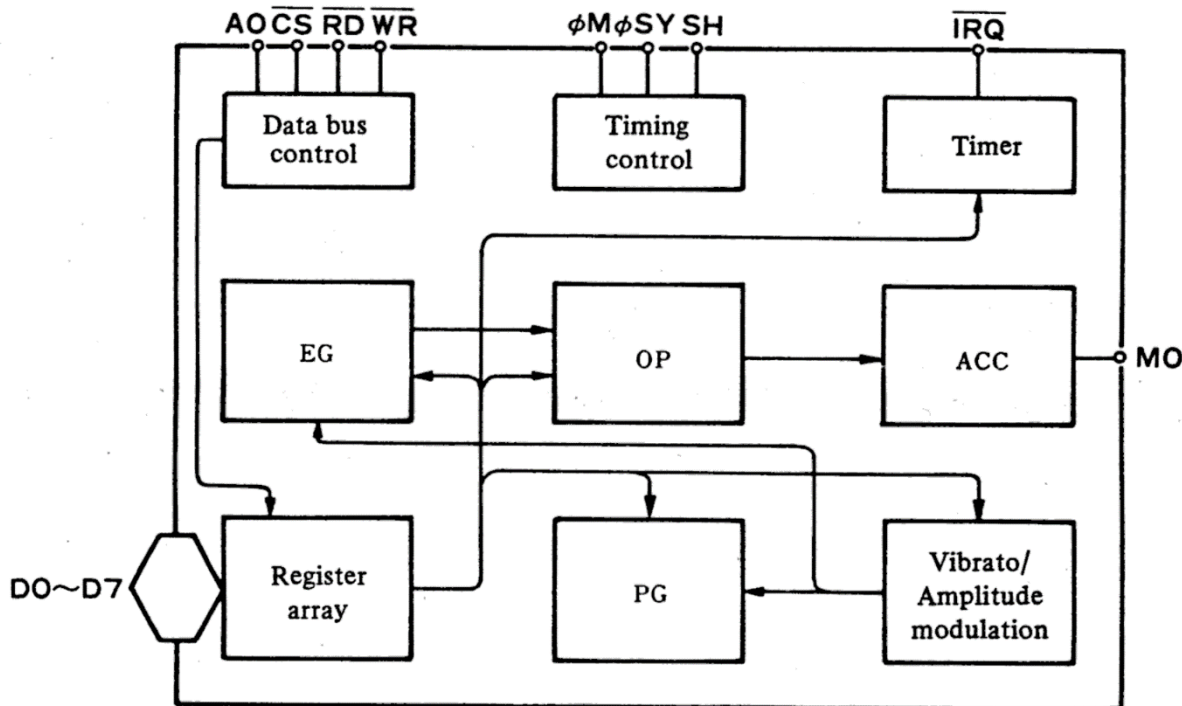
AO $\overline{CS}$ $\overline{RD}$ $\overline{WR}$

$\phi$M $\phi$SY SH

$\overline{IRQ}$

Data bus control

Timing control

Timer

EG

OP

ACC

MO

DO~D7

Register array

PG

Vibrato/ Amplitude modulation